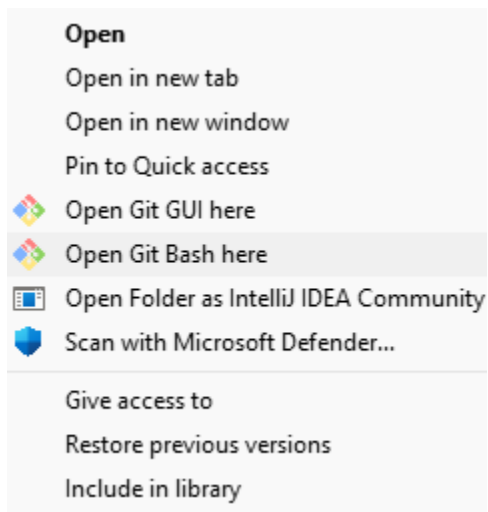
Open
Open in new tab
Open in new window
Pin to Quick access
Open Git GUI here
Open Git Bash here
Open Folder as IntelliJ IDEA Community
Scan with Microsoft Defender...
Give access to
Restore previous versions
Include in library